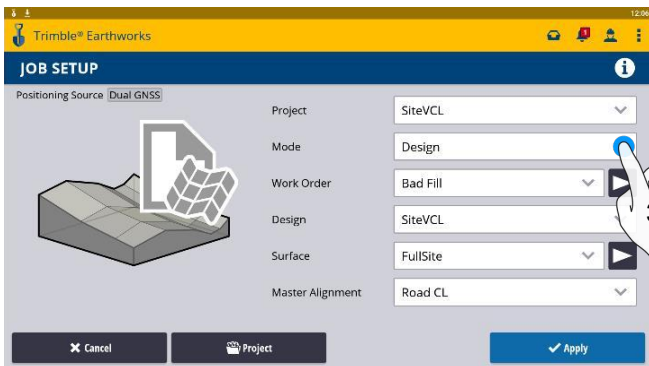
12:06

Trimble® Earthworks

JOB SETUP

Positioning Source Dual GNSS

Project SiteVCL

Mode Design

Work Order Bad Fill

Design SiteVCL

Surface FullSite

Master Alignment Road CL

Cancel

Project

Apply